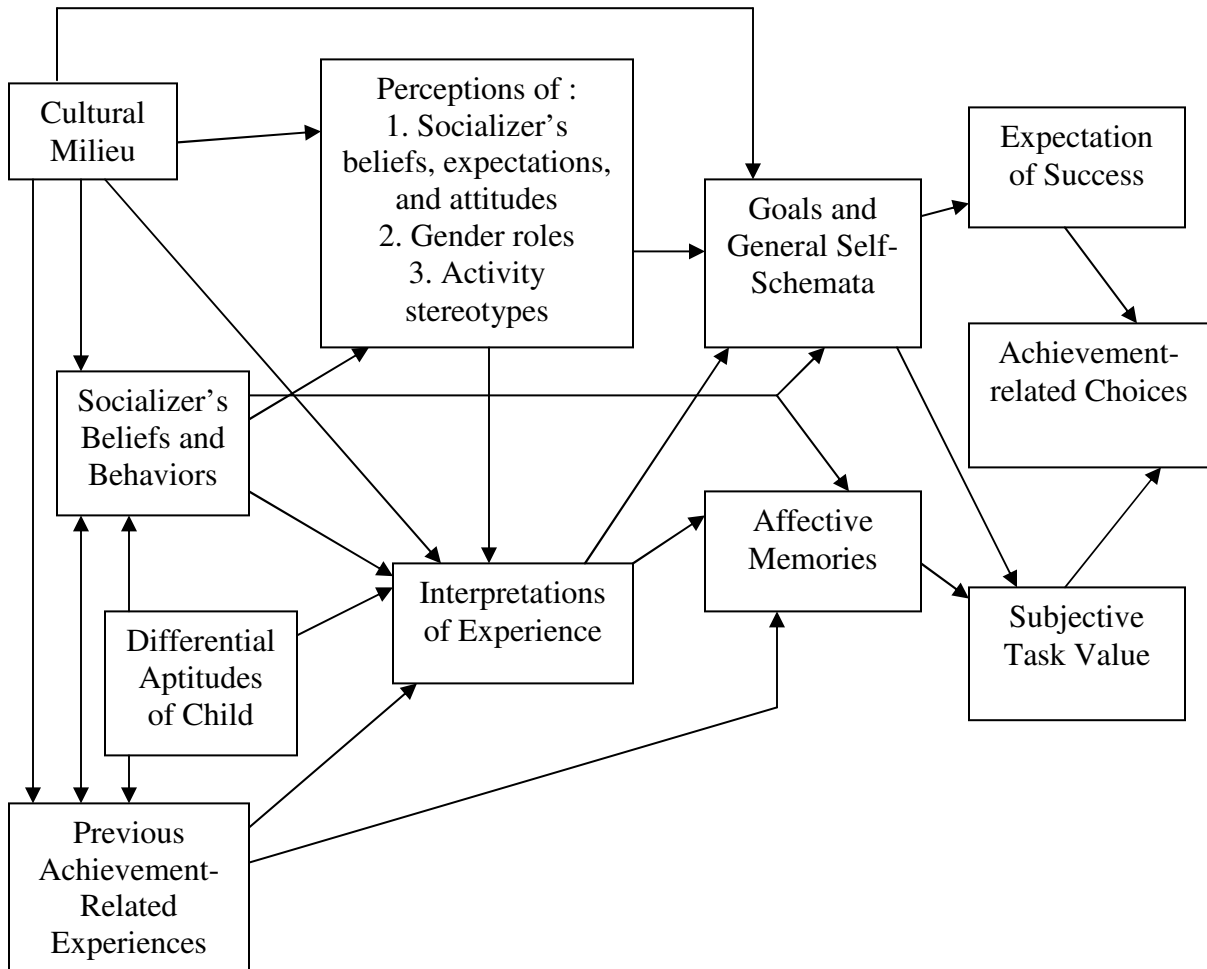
Cultural Milieu

Perceptions of :
1. Socializer's beliefs, expectations, and attitudes
2. Gender roles
3. Activity stereotypes

Goals and General Self-Schemata

Expectation of Success

Achievement-related Choices

Socializer's Beliefs and Behaviors

Affective Memories

Interpretations of Experience

Differential Aptitudes of Child

Subjective Task Value

Previous Achievement-Related Experiences